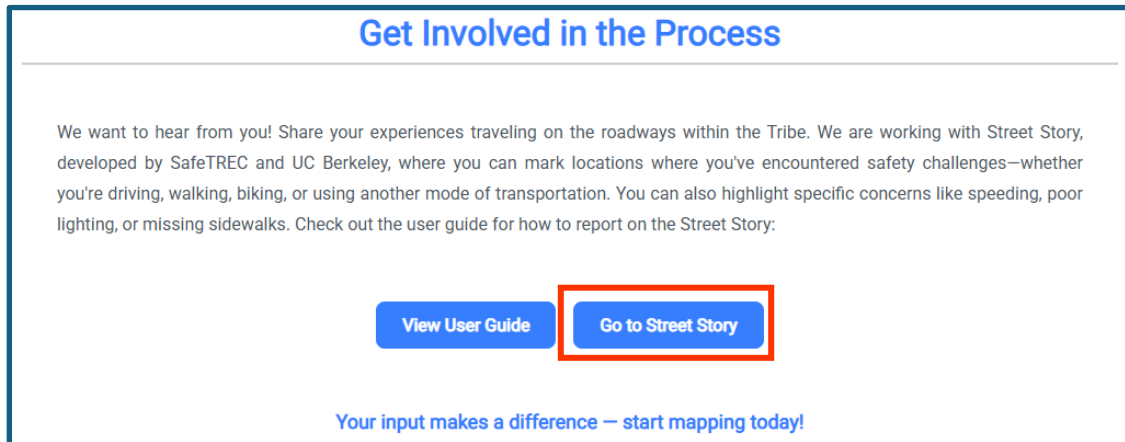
Get Involved in the Process

We want to hear from you! Share your experiences traveling on the roadways within the Tribe. We are working with Street Story, developed by SafeTREC and UC Berkeley, where you can mark locations where you've encountered safety challenges—whether you're driving, walking, biking, or using another mode of transportation. You can also highlight specific concerns like speeding, poor lighting, or missing sidewalks. Check out the user guide for how to report on the Street Story:

View User Guide

Go to Street Story

Your input makes a difference — start mapping today!